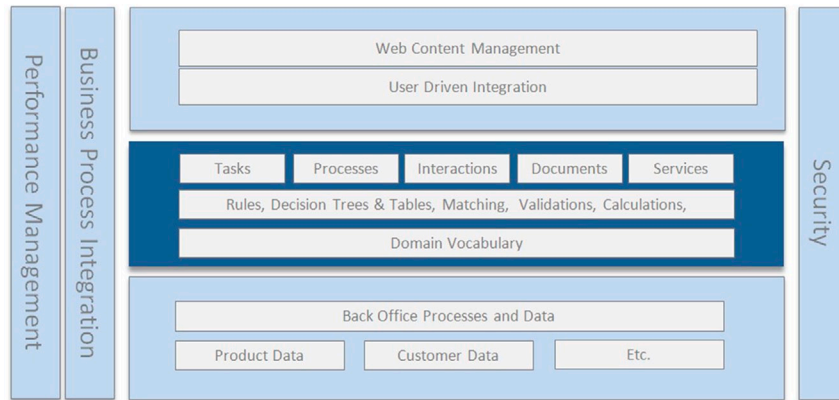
Performance Management

Business Process Integration

Web Content Management

User Driven Integration

Tasks

Processes

Interactions

Documents

Services

Rules, Decision Trees & Tables, Matching, Validations, Calculations,

Domain Vocabulary

Back Office Processes and Data

Product Data

Customer Data

Etc.

Security